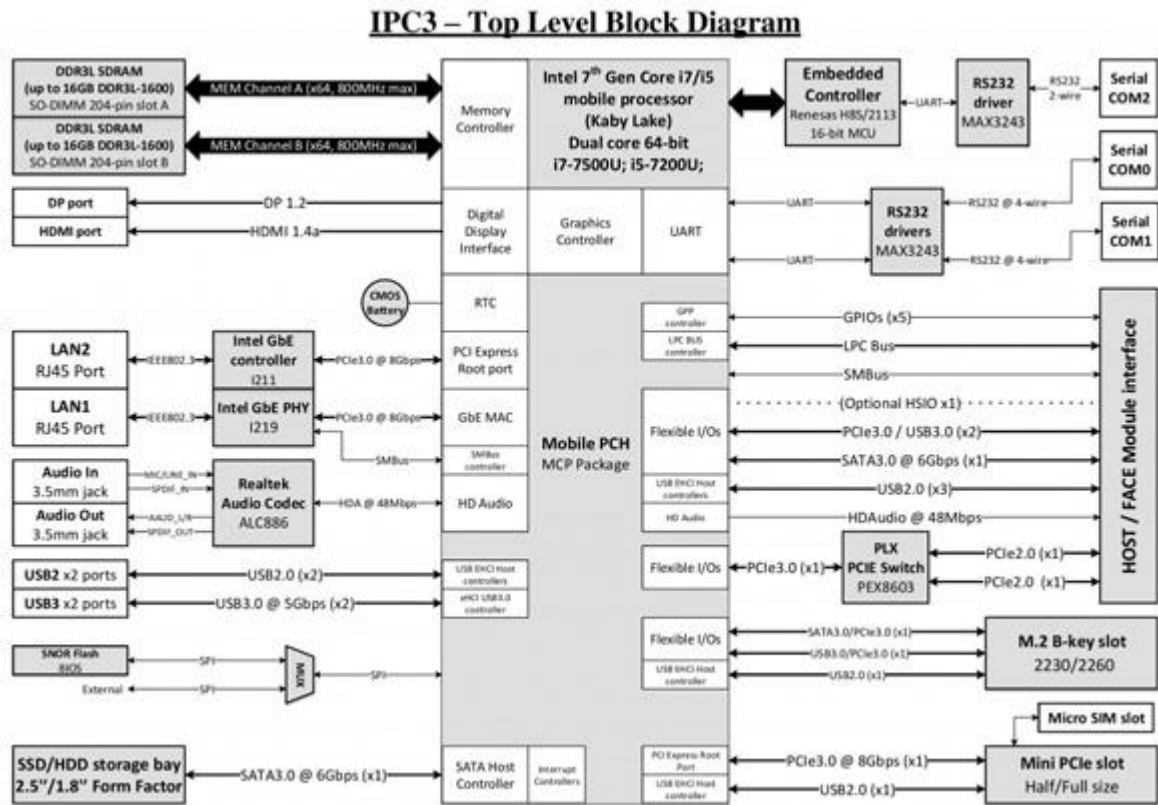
IPC3 – Top Level Block Diagram

DDR3L SDRAM (up to 16GB DDR3L-1600) SO-DIMM 204-pin slot A

MEM Channel A (x64, 800MHz max)

DDR3L SDRAM (up to 16GB DDR3L-1600) SO-DIMM 204-pin slot B

MEM Channel B (x64, 800MHz max)

Memory Controller

Intel 7$^{th}$ Gen Core i7/i5 mobile processor (Kaby Lake) Dual core 64-bit i7-7500U; i5-7200U;

Embedded Controller Renesas H8S/2113 16-bit MCU

UART

RS232 driver MAX3243

RS232 2-wire

Serial COM2

Serial COM0

DP port

DP 1.2

HDMI port

HDMI 1.4a

Digital Display Interface

Graphics Controller

UART

UART

RS232 drivers MAX3243

RS232 @ 4-wire

Serial COM1

UART

RS232 @ 4-wire

CMOS Battery

RTC

GPP controller

GPIOs (x5)

LPC BUS controller

LPC Bus

SMBus

HOST / FACE Module interface

LAN2 RJ45 Port

IEEE802.3

Intel GbE controller i211

PCIe3.0 @ 8Gbps

PCI Express Root port

LAN1 RJ45 Port

IEEE802.3

Intel GbE PHY i219

PCIe3.0 @ 8Gbps

GbE MAC

Mobile PCH MCP Package

Flexible I/Os

(Optional HSIO x1)

PCIe3.0 / USB3.0 (x2)

SMBus

SMBus controller

SATA3.0 @ 6Gbps (x1)

Audio In 3.5mm jack

MIC/LINE_IN

SPDIF_IN

Realtek Audio Codec ALC886

HDA @ 48Mbps

HD Audio

USB EHCI Host controllers

USB2.0 (x3)

Audio Out 3.5mm jack

AUDIO_L/R

SPDIF_OUT

HD Audio

HDAudio @ 48Mbps

USB2 x2 ports

USB2.0 (x2)

USB EHCI Host controllers

Flexible I/Os

PCIe3.0 (x1)

PLX PCIE Switch PEX8603

PCIe2.0 (x1)

PCIe2.0 (x1)

USB3 x2 ports

USB3.0 @ 5Gbps (x2)

xHCI USB3.0 controller

Flexible I/Os

SATA3.0/PCIe3.0 (x1)

M.2 B-key slot 2230/2260

SNOR Flash BIOS

SPI

MUX

SPI

USB3.0/PCIe3.0 (x1)

External

SPI

USB EHCI Host controller

USB2.0 (x1)

Micro SIM slot

SSD/HDD storage bay 2.5"/1.8" Form Factor

SATA3.0 @ 6Gbps (x1)

SATA Host Controller

Interrupt Controllers

PCI Express Root Port

PCIe3.0 @ 8Gbps (x1)

Mini PCIe slot Half/Full size

USB EHCI Host controller

USB2.0 (x1)